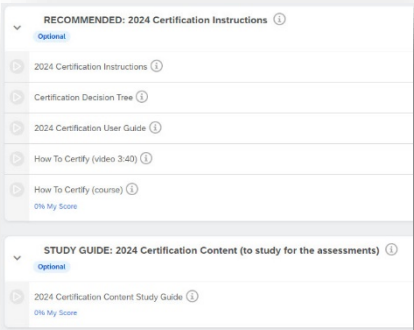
RECOMMENDED: 2024 Certification Instructions ⓘ
Optional

2024 Certification Instructions ⓘ

Certification Decision Tree ⓘ

2024 Certification User Guide ⓘ

How To Certify (video 3:40) ⓘ

How To Certify (course) ⓘ
0% My Score

STUDY GUIDE: 2024 Certification Content (to study for the assessments) ⓘ
Optional

2024 Certification Content Study Guide ⓘ
0% My Score